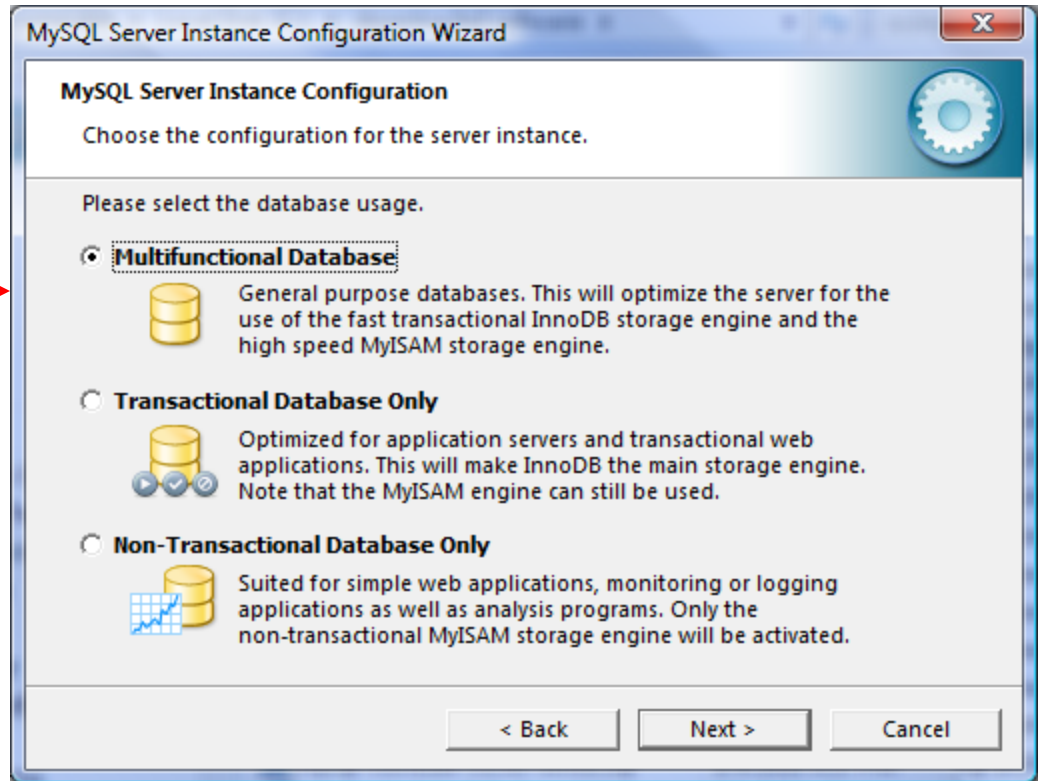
MySQL Server Instance Configuration Wizard

MySQL Server Instance Configuration

Choose the configuration for the server instance.

Please select the database usage.

Multifunctional Database

General purpose databases. This will optimize the server for the use of the fast transactional InnoDB storage engine and the high speed MyISAM storage engine.

Transactional Database Only

Optimized for application servers and transactional web applications. This will make InnoDB the main storage engine. Note that the MyISAM engine can still be used.

Non-Transactional Database Only

Suited for simple web applications, monitoring or logging applications as well as analysis programs. Only the non-transactional MyISAM storage engine will be activated.

< Back

Next >

Cancel